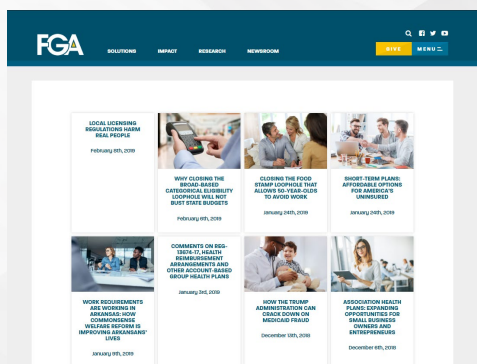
FGA

SOLUTIONS IMPACT RESEARCH NEWSROOM

GIVE MENU

LOCAL LICENSING REGULATIONS HARM REAL PEOPLE

February 8th, 2019

WHY CLOSING THE BROAD-BASED CATEGORICAL ELIGIBILITY LOOPHOLE WILL NOT BUST STATE BUDGETS

February 6th, 2019

CLOSING THE FOOD STAMP LOOPHOLE THAT ALLOWS 50-YEAR-OLDS TO AVOID WORK

January 24th, 2019

SHORT-TERM PLANS: AFFORDABLE OPTIONS FOR AMERICA'S UNINSURED

January 24th, 2019

WORK REQUIREMENTS ARE WORKING IN ARKANSAS: HOW COMMONSENSE WELFARE REFORM IS IMPROVING ARKANSANS' LIVES

January 9th, 2019

COMMENTS ON REG-136724-17, HEALTH REIMBURSEMENT ARRANGEMENTS AND OTHER ACCOUNT-BASED GROUP HEALTH PLANS

January 3rd, 2019

HOW THE TRUMP ADMINISTRATION CAN CRACK DOWN ON MEDICAID FRAUD

December 13th, 2018

ASSOCIATION HEALTH PLANS: EXPANDING OPPORTUNITIES FOR SMALL BUSINESS OWNERS AND ENTREPRENEURS

December 6th, 2018